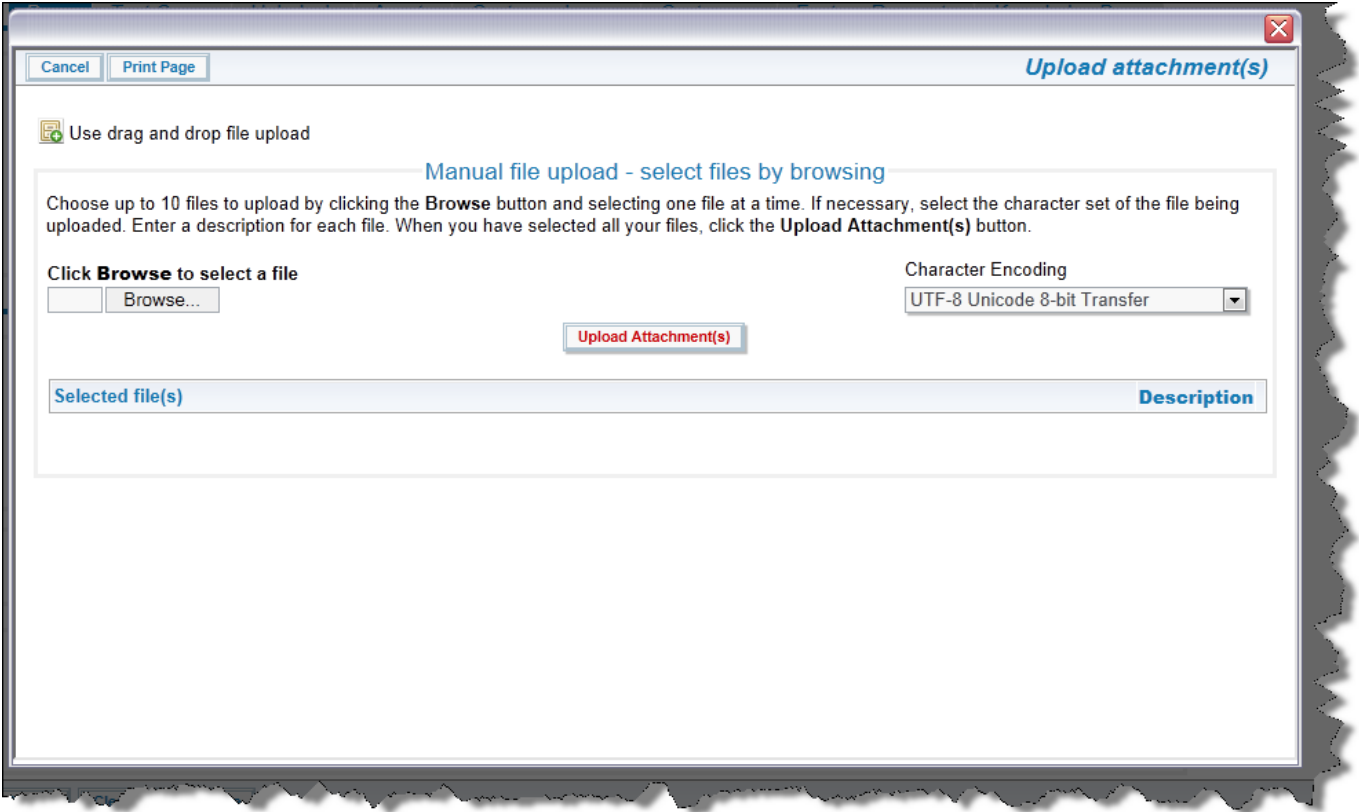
Cancel Print Page

Upload attachment(s)

Use drag and drop file upload

Manual file upload - select files by browsing

Choose up to 10 files to upload by clicking the **Browse** button and selecting one file at a time. If necessary, select the character set of the file being uploaded. Enter a description for each file. When you have selected all your files, click the **Upload Attachment(s)** button.

Click **Browse** to select a file

Browse...

Character Encoding

UTF-8 Unicode 8-bit Transfer

Upload Attachment(s)

| Selected file(s) | Description |
|---|---|